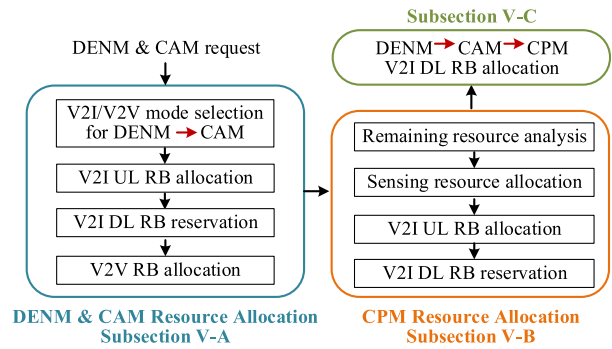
DENM & CAM request

V2I/V2V mode selection for DENM → CAM

V2I UL RB allocation

V2I DL RB reservation

V2V RB allocation

DENM & CAM Resource Allocation
Subsection V-A

Subsection V-C

DENM → CAM → CPM
V2I DL RB allocation

Remaining resource analysis

Sensing resource allocation

V2I UL RB allocation

V2I DL RB reservation

CPM Resource Allocation
Subsection V-B